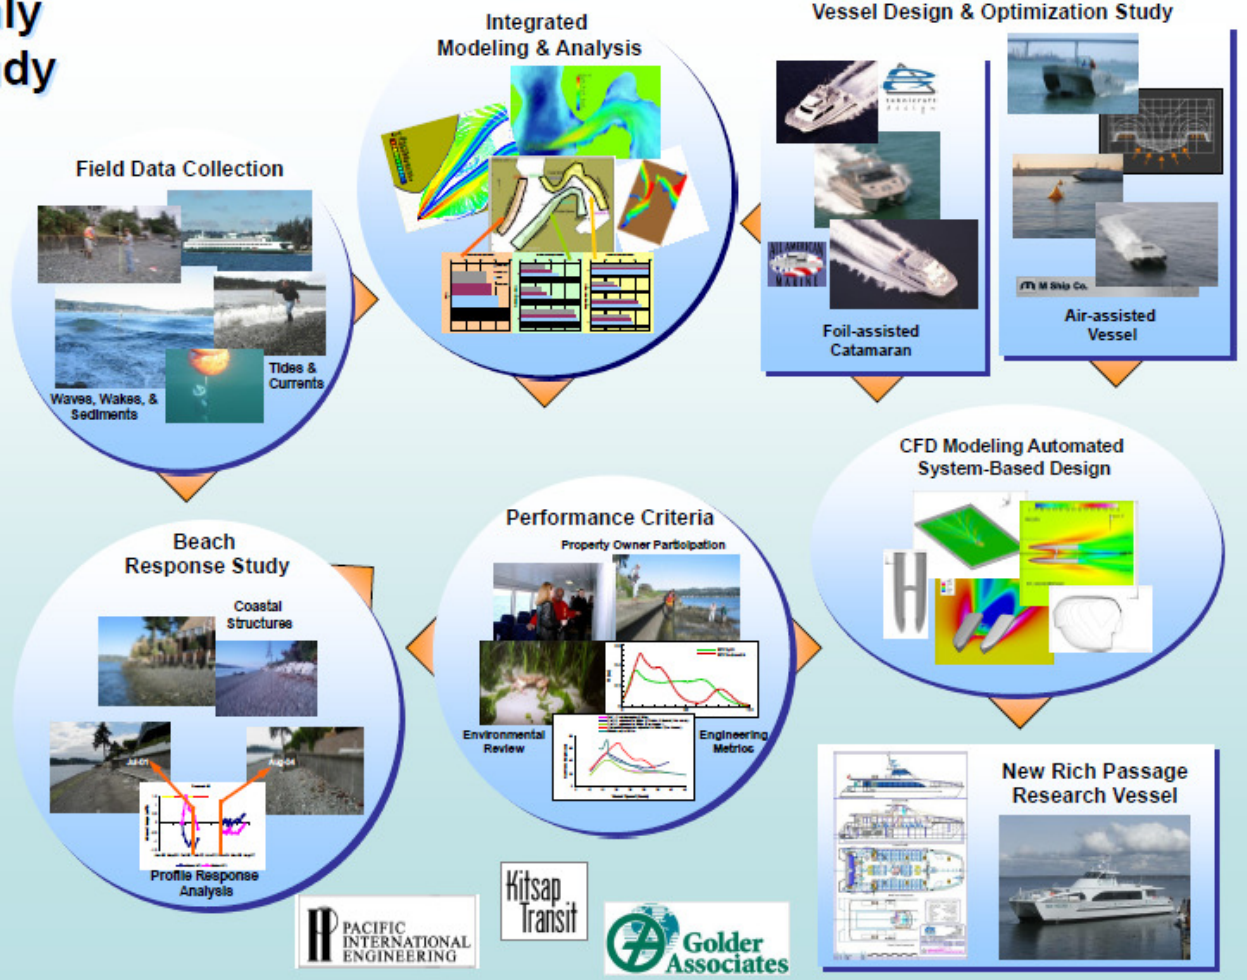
ly
dy

Integrated Modeling & Analysis

Vessel Design & Optimization Study

Field Data Collection

Waves, Wakes, & Sediments

Tides & Currents

Foil-assisted Catamaran

M Ship Co.

Air-assisted Vessel

CFD Modeling Automated System-Based Design

Beach Response Study

Coastal Structures

Jul-01

Aug-04

Profile Response Analysis

Performance Criteria

Property Owner Participation

Environmental Review

Engineering Metric

New Rich Passage Research Vessel

PACIFIC INTERNATIONAL ENGINEERING

Kitsap Transit

Golder Associates